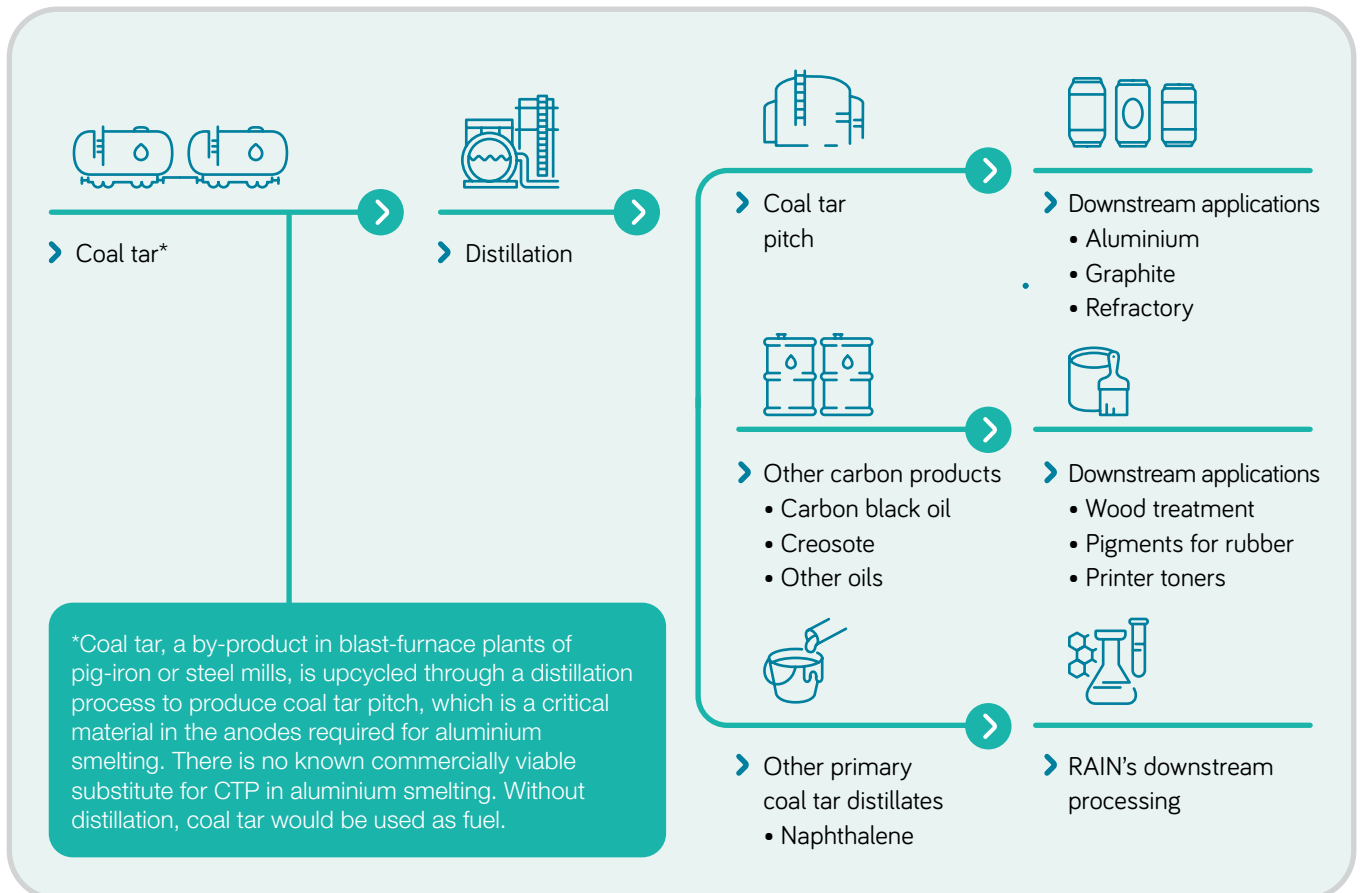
Coal tar*

Distillation

Coal tar pitch

Downstream applications
• Aluminium
• Graphite
• Refractory

Other carbon products
• Carbon black oil
• Creosote
• Other oils

Downstream applications
• Wood treatment
• Pigments for rubber
• Printer toners

*Coal tar, a by-product in blast-furnace plants of pig-iron or steel mills, is upcycled through a distillation process to produce coal tar pitch, which is a critical material in the anodes required for aluminium smelting. There is no known commercially viable substitute for CTP in aluminium smelting. Without distillation, coal tar would be used as fuel.

Other primary coal tar distillates
• Naphthalene

RAIN's downstream processing